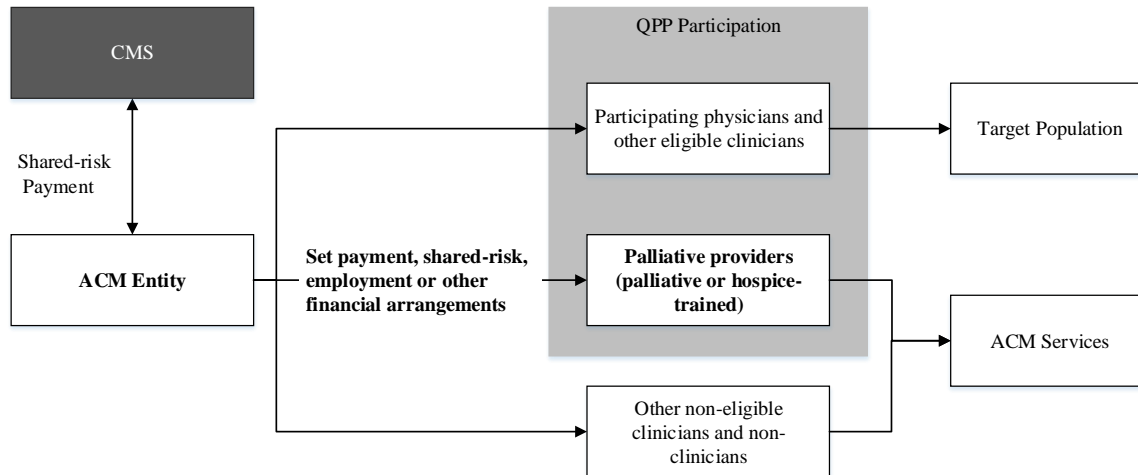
CMS

Shared-risk Payment

ACM Entity

Set payment, shared-risk, employment or other financial arrangements

QPP Participation

Participating physicians and other eligible clinicians

Palliative providers (palliative or hospice-trained)

Other non-eligible clinicians and non-clinicians

Target Population

ACM Services